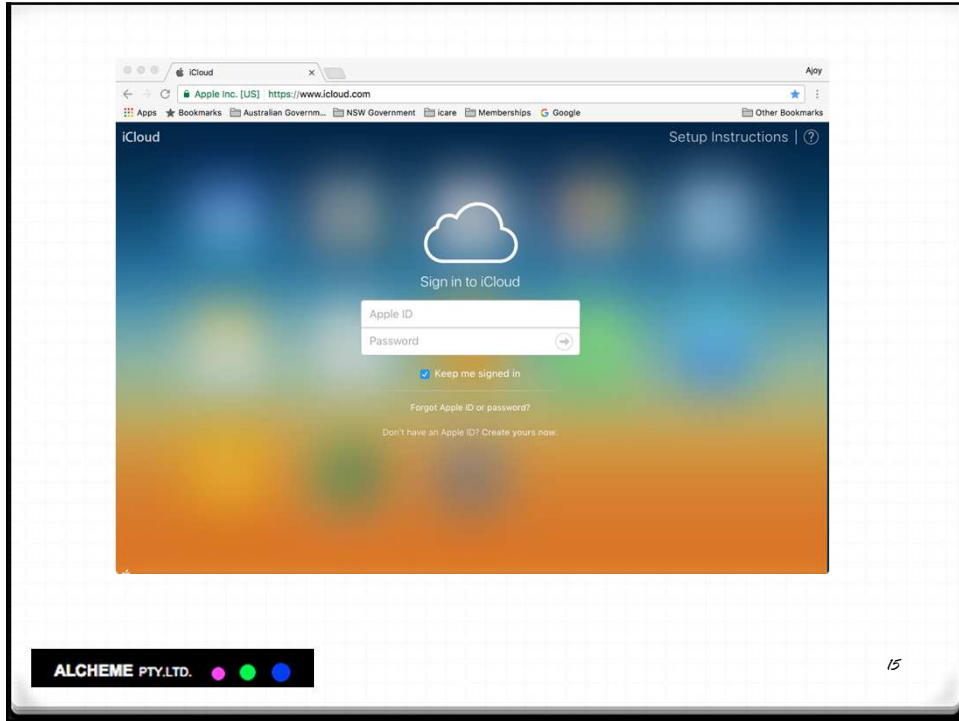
iCloud

Ajoy

Apple Inc. [US] https://www.icloud.com

Apps Bookmarks Australian Governm... NSW Government icare Memberships Google Other Bookmarks

iCloud

Setup Instructions | ?

Sign in to iCloud

Apple ID

Password

Keep me signed in

Forgot Apple ID or password?

Don't have an Apple ID? Create yours now.

ALCHEME PTY.LTD.

15